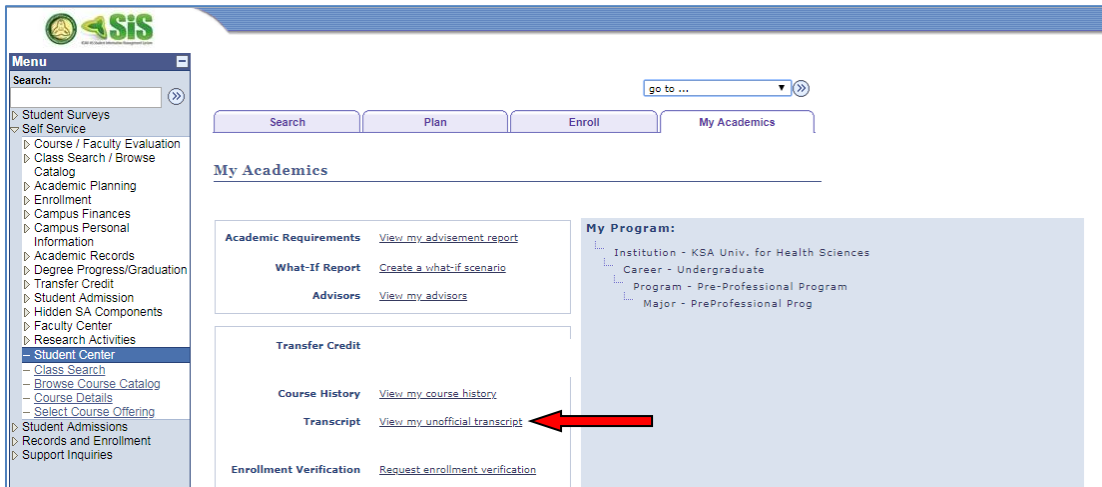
SiS

Menu
Search:

Student Surveys
Self Service
Course / Faculty Evaluation
Class Search / Browse Catalog
Academic Planning
Enrollment
Campus Finances
Campus Personal Information
Academic Records
Degree Progress/Graduation
Transfer Credit
Student Admission
Hidden SA Components
Faculty Center
Research Activities
– Student Center
– Class Search
– Browse Course Catalog
– Course Details
– Select Course Offering
Student Admissions
Records and Enrollment
Support Inquiries

go to ...

Search | Plan | Enroll | My Academics

My Academics

Academic Requirements View my advisement report
What-If Report Create a what-if scenario
Advisors View my advisors

Transfer Credit

Course History View my course history
Transcript View my unofficial transcript

Enrollment Verification Request enrollment verification

My Program:
Institution - KSA Univ. for Health Sciences
Career - Undergraduate
Program - Pre-Professional Program
Major - PreProfessional Prog